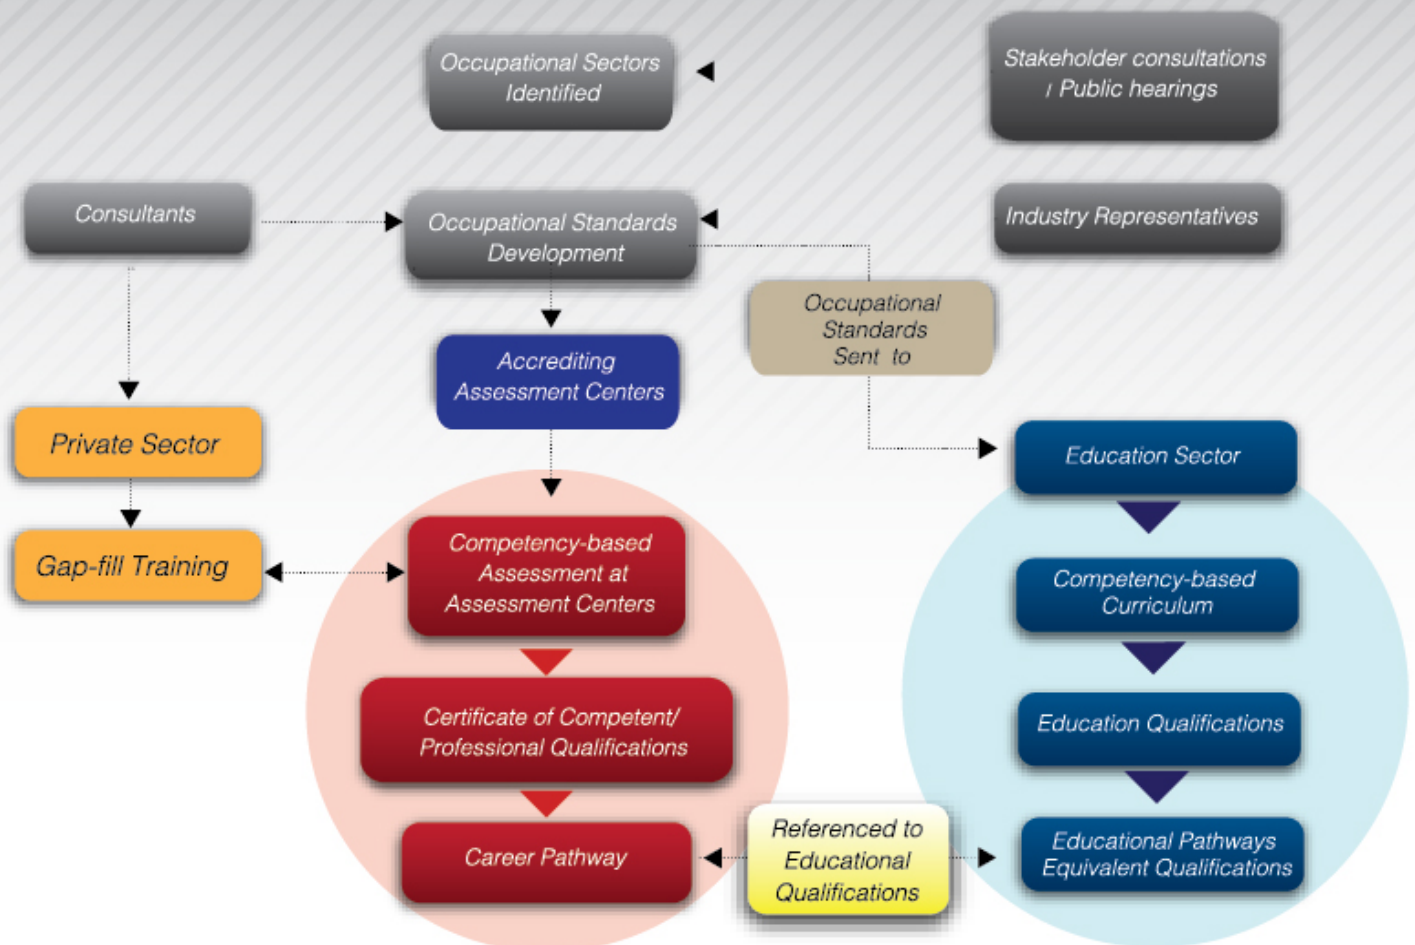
Occupational Sectors Identified

Stakeholder consultations / Public hearings

Consultants

Occupational Standards Development

Industry Representatives

Occupational Standards Sent to

Accrediting Assessment Centers

Private Sector

Education Sector

Gap-fill Training

Competency-based Assessment at Assessment Centers

Competency-based Curriculum

Certificate of Competent/ Professional Qualifications

Education Qualifications

Career Pathway

Referenced to Educational Qualifications

Educational Pathways Equivalent Qualifications